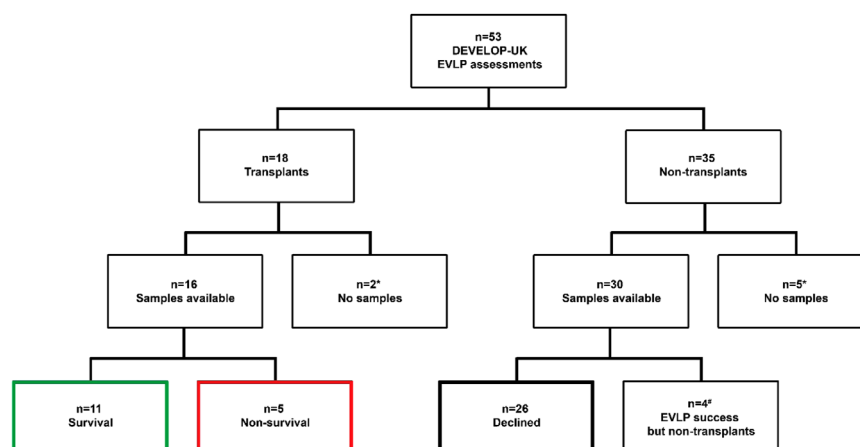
n=53
DEVELOP-UK
EVLP assessments

n=18
Transplants

n=35
Non-transplants

n=16
Samples available

n=2*
No samples

n=30
Samples available

n=5*
No samples

n=11
Survival

n=5
Non-survival

n=26
Declined

n=4#
EVLP success
but non-transplants